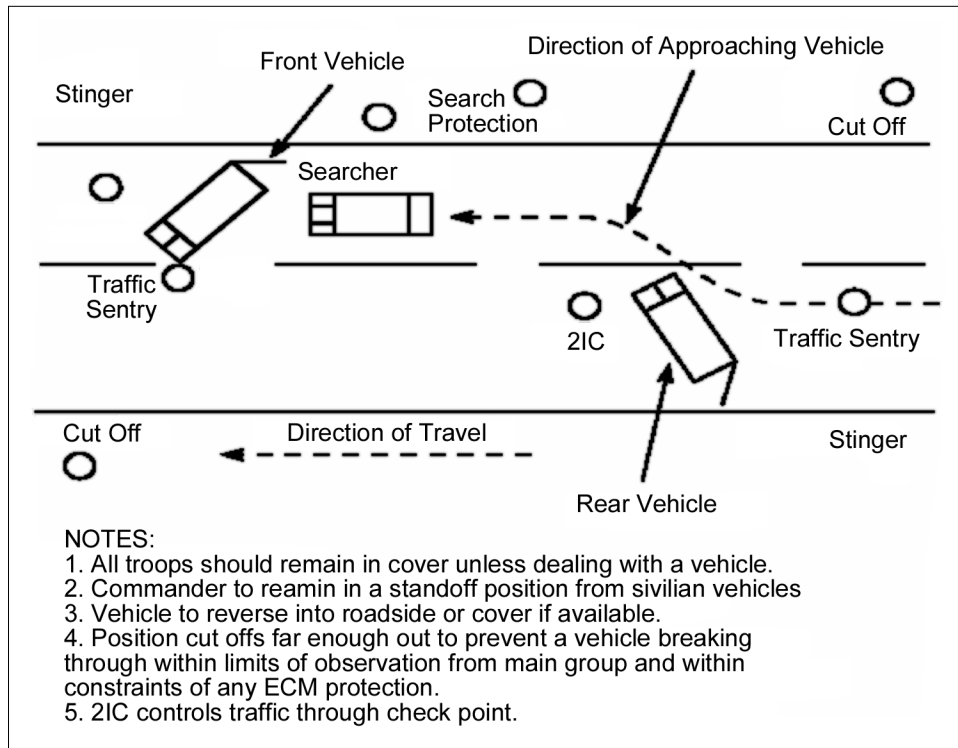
Front Vehicle

Direction of Approaching Vehicle

Stinger

Search Protection

Cut Off

Searcher

Traffic Sentry

2IC

Traffic Sentry

Cut Off

Direction of Travel

Stinger

Rear Vehicle

NOTES:
1. All troops should remain in cover unless dealing with a vehicle.
2. Commander to reamin in a standoff position from sivilian vehicles
3. Vehicle to reverse into roadside or cover if available.
4. Position cut offs far enough out to prevent a vehicle breaking through within limits of observation from main group and within constraints of any ECM protection.
5. 2IC controls traffic through check point.